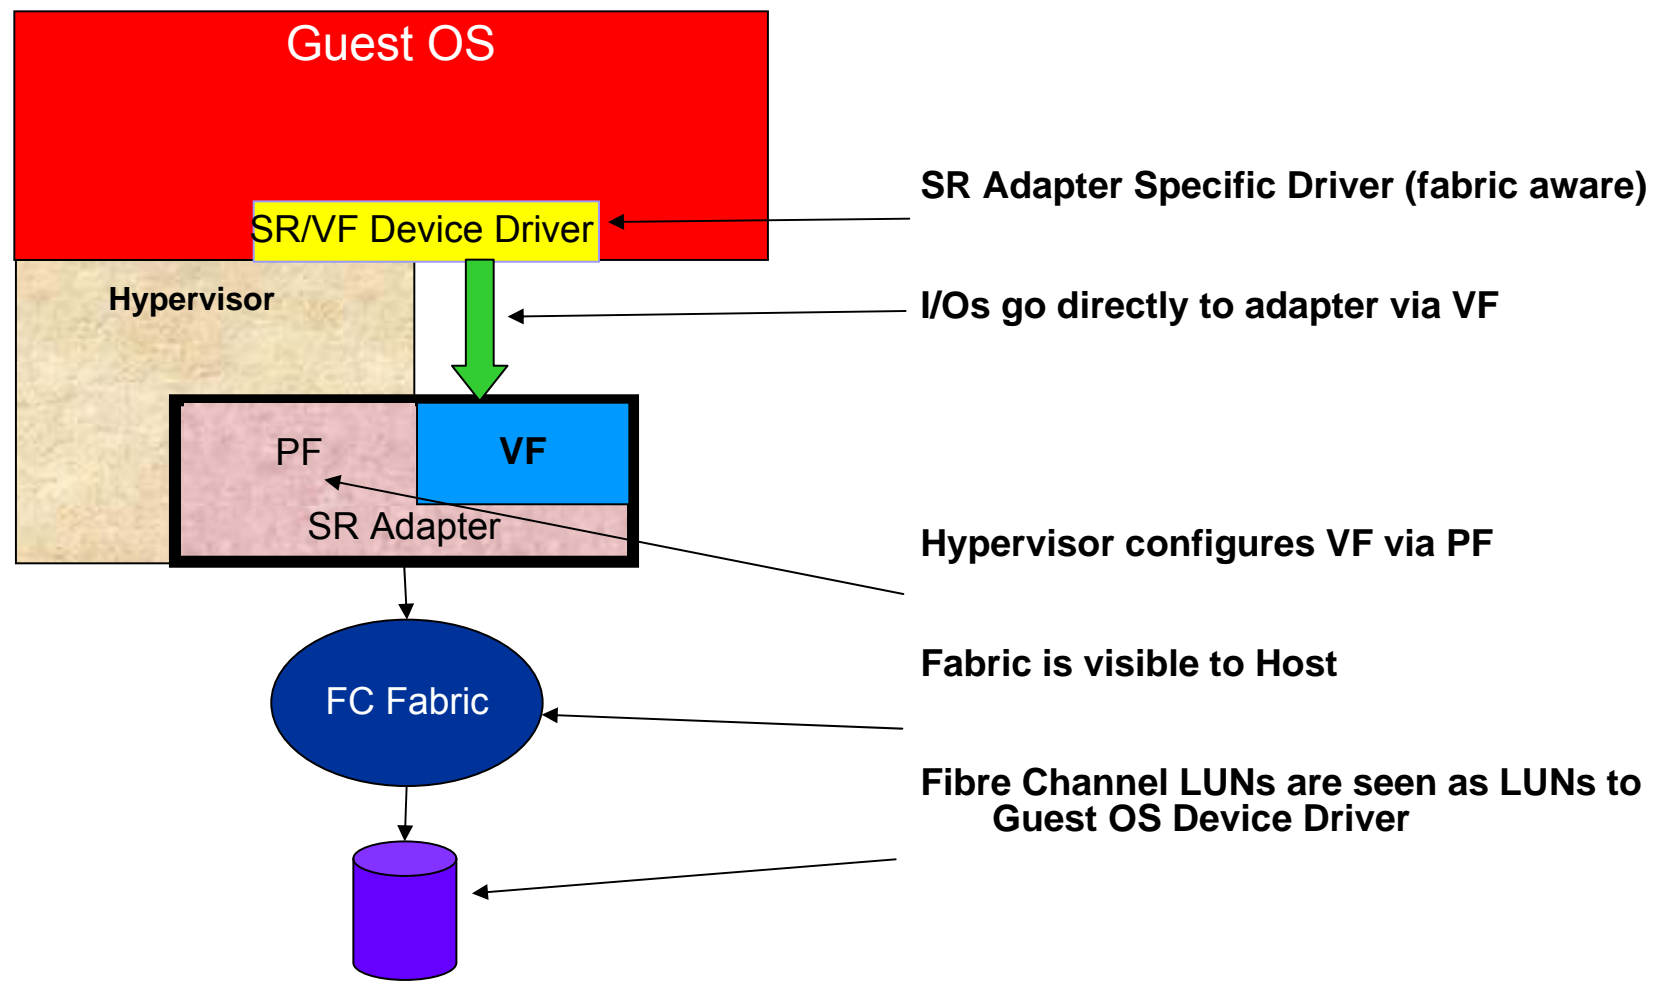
Guest OS

SR/VF Device Driver

SR Adapter Specific Driver (fabric aware)

Hypervisor

I/Os go directly to adapter via VF

PF

VF

SR Adapter

Hypervisor configures VF via PF

Fabric is visible to Host

FC Fabric

Fibre Channel LUNs are seen as LUNs to Guest OS Device Driver